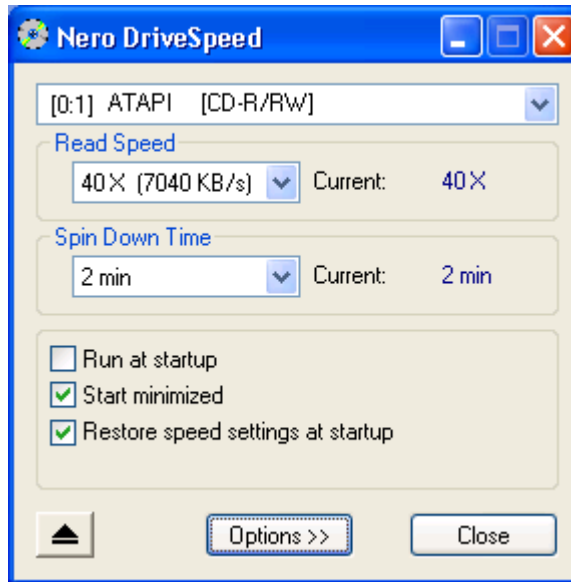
Nero DriveSpeed

[0:1] ATAPI [CD-R/RW]

Read Speed

40X (7040 KB/s) Current: 40X

Spin Down Time

2 min Current: 2 min

Run at startup

Start minimized

Restore speed settings at startup

Options >>

Close